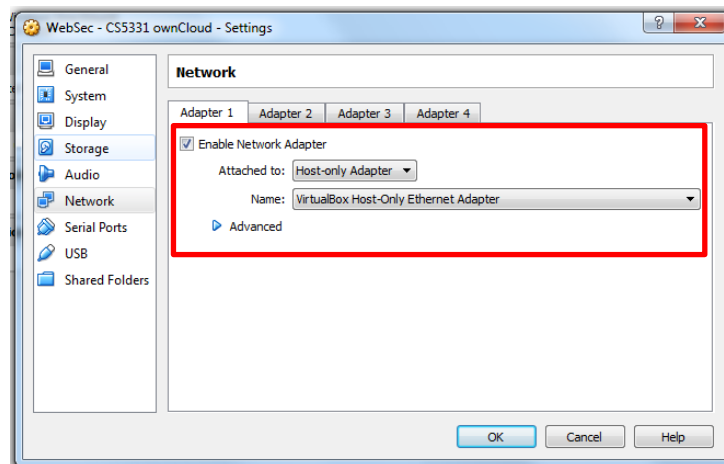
WebSec - CS5331 ownCloud - Settings

?

General
System
Display
Storage
Audio
Network
Serial Ports
USB
Shared Folders

Network

Adapter 1
Adapter 2
Adapter 3
Adapter 4

Enable Network Adapter

Attached to: Host-only Adapter

Name: VirtualBox Host-Only Ethernet Adapter

Advanced

OK
Cancel
Help